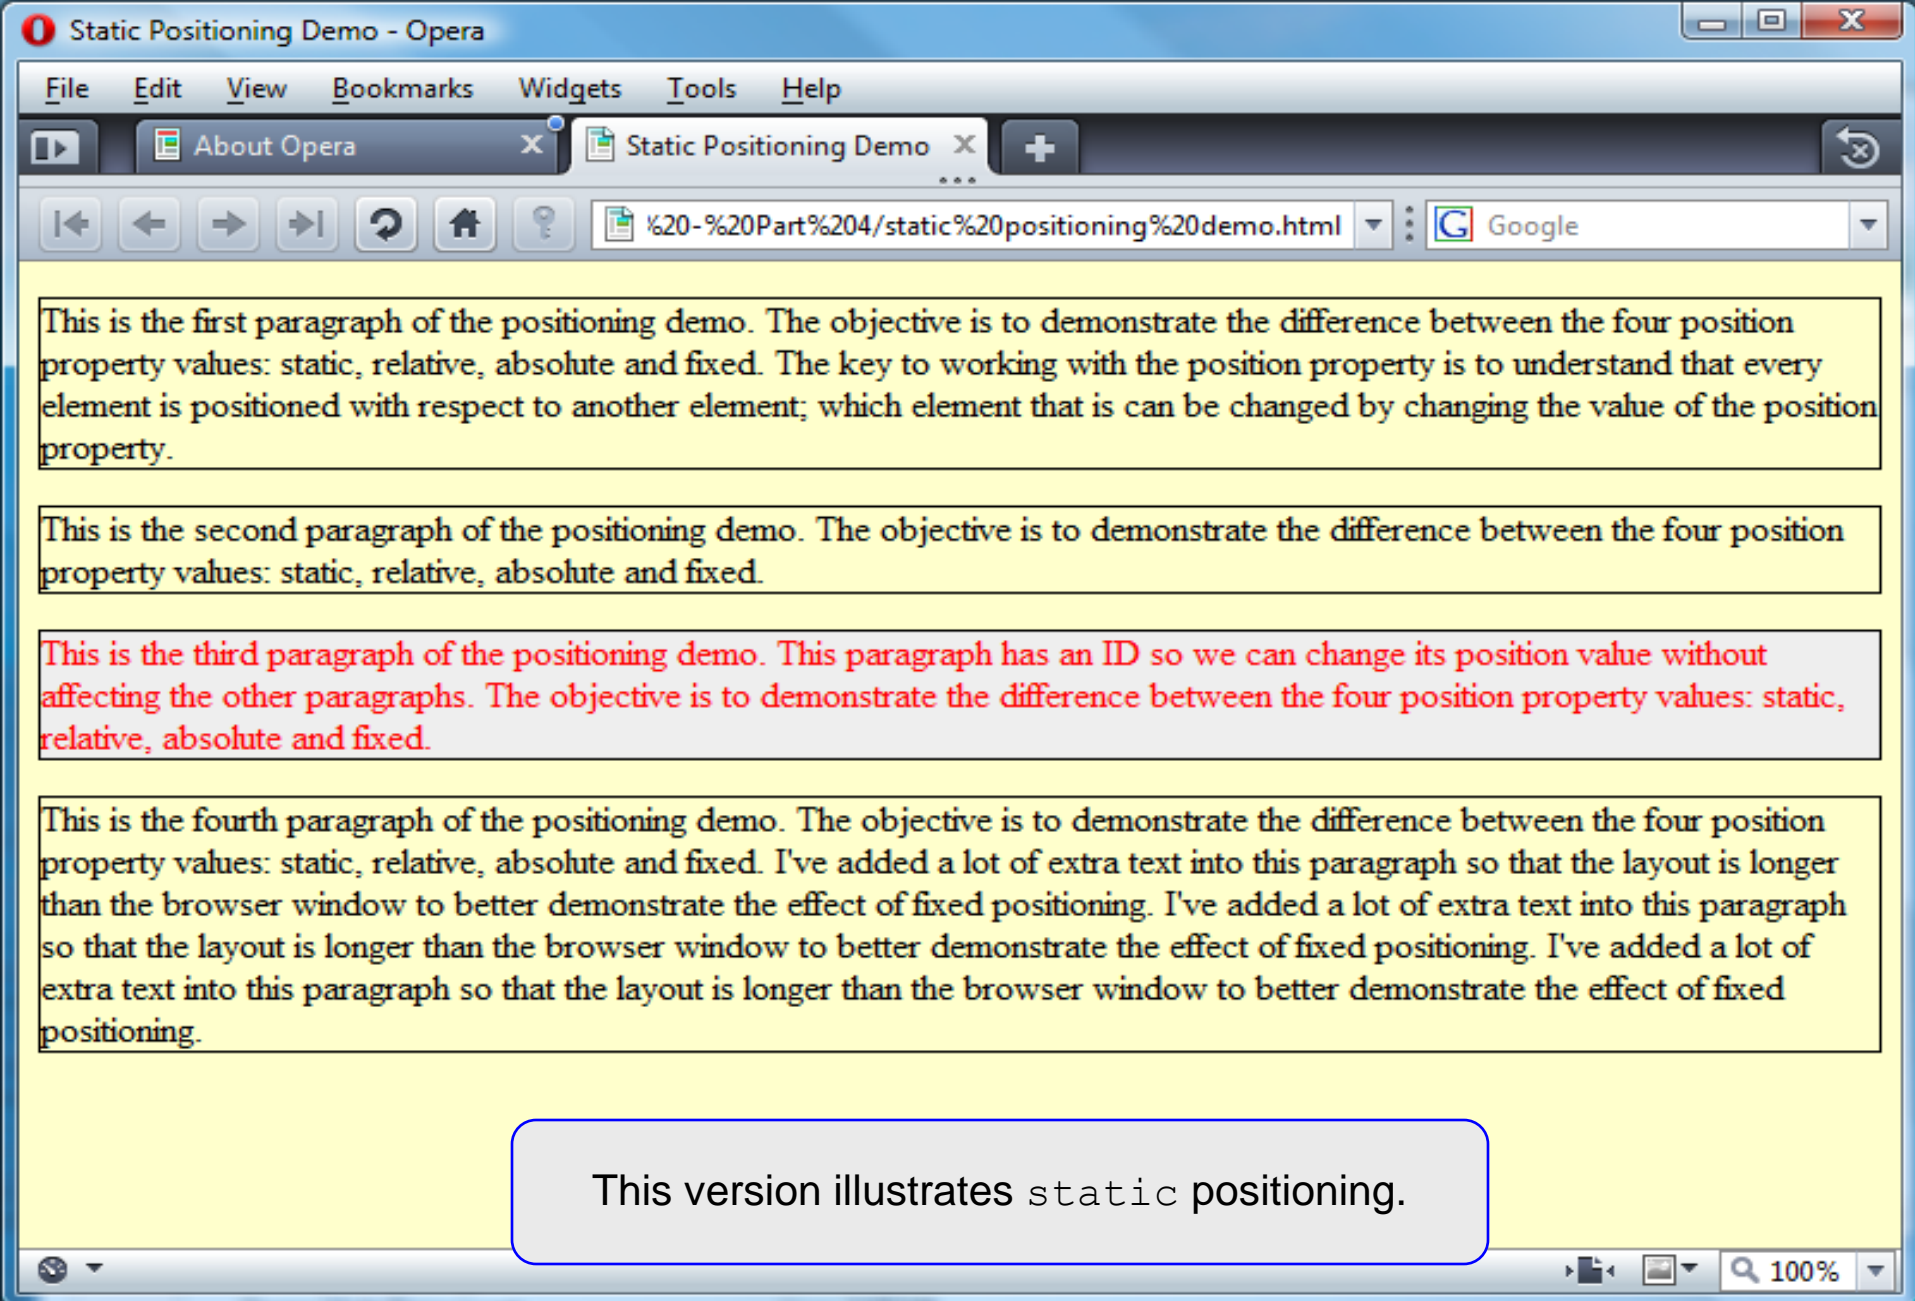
Static Positioning Demo - Opera

File Edit View Bookmarks Widgets Tools Help

About Opera

Static Positioning Demo

%20-%20Part%204/static%20positioning%20demo.html

Google

This is the first paragraph of the positioning demo. The objective is to demonstrate the difference between the four position property values: static, relative, absolute and fixed. The key to working with the position property is to understand that every element is positioned with respect to another element; which element that is can be changed by changing the value of the position property.

This is the second paragraph of the positioning demo. The objective is to demonstrate the difference between the four position property values: static, relative, absolute and fixed.

This is the third paragraph of the positioning demo. This paragraph has an ID so we can change its position value without affecting the other paragraphs. The objective is to demonstrate the difference between the four position property values: static, relative, absolute and fixed.

This is the fourth paragraph of the positioning demo. The objective is to demonstrate the difference between the four position property values: static, relative, absolute and fixed. I've added a lot of extra text into this paragraph so that the layout is longer than the browser window to better demonstrate the effect of fixed positioning. I've added a lot of extra text into this paragraph so that the layout is longer than the browser window to better demonstrate the effect of fixed positioning. I've added a lot of extra text into this paragraph so that the layout is longer than the browser window to better demonstrate the effect of fixed positioning.

This version illustrates static positioning.

100%